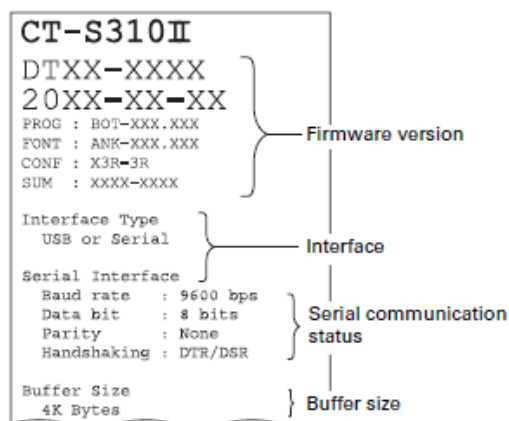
CT-S310II
DTXX-XXXX
20XX-XX-XX
PROG : BOT-XXX.XXX
FONT : ANK-XXX.XXX
CONF : X3R-3R
SUM : XXXX-XXXX

Firmware version

Interface Type
USB or Serial

Interface

Serial Interface
Baud rate : 9600 bps
Data bit : 8 bits
Parity : None
Handshaking : DTR/DSR

Serial communication status

Buffer Size
4K Bytes

Buffer size